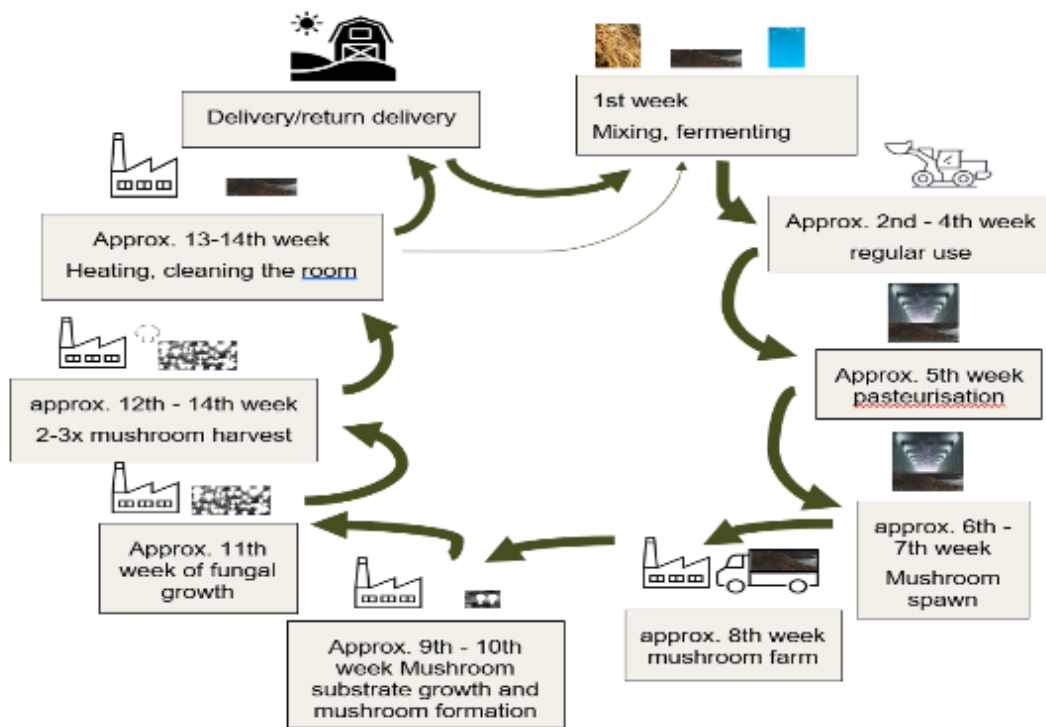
Delivery/return delivery

1st week
Mixing, fermenting

Approx. 2nd - 4th week
regular use

Approx. 5th week
pasteurisation

approx. 6th - 7th week
Mushroom spawn

approx. 8th week
mushroom farm

Approx. 9th - 10th week Mushroom substrate growth and mushroom formation

Approx. 11th week of fungal growth

approx. 12th - 14th week
2-3x mushroom harvest

Approx. 13-14th week
Heating, cleaning the room